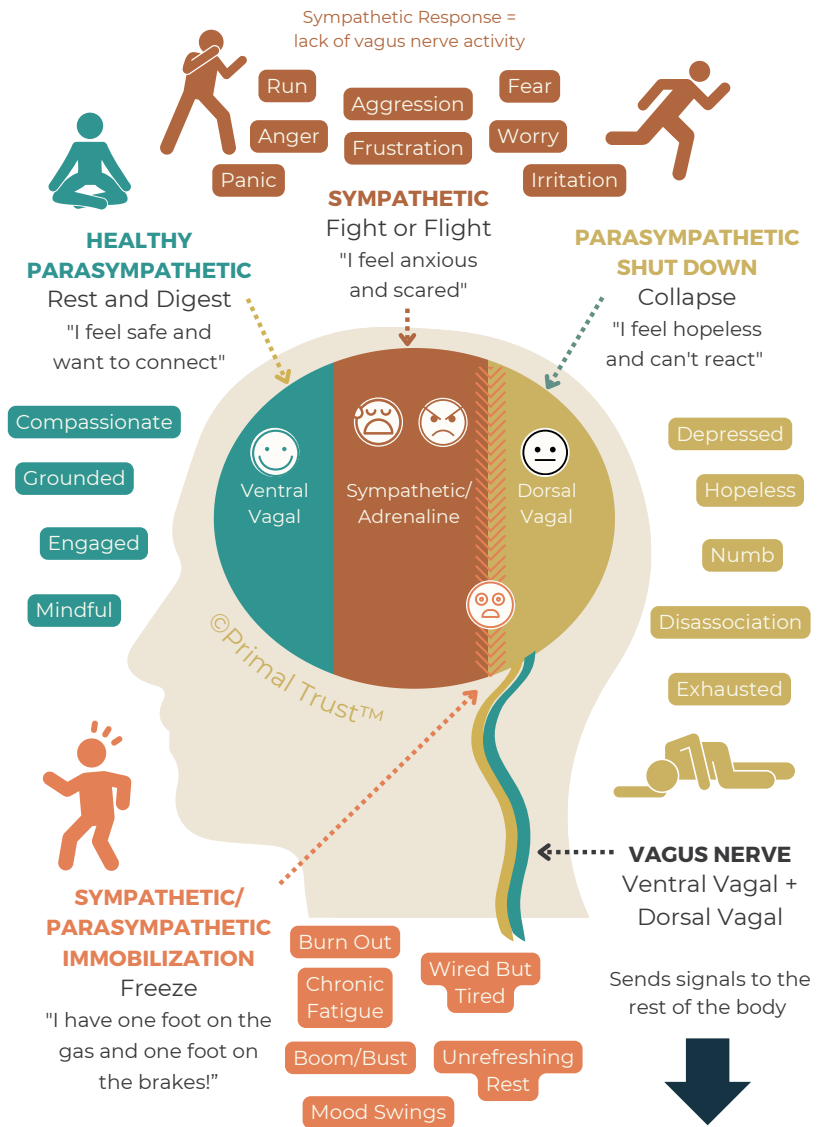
Sympathetic Response = lack of vagus nerve activity

Run
Anger
Panic
Aggression
Frustration
Fear
Worry
Irritation

SYMPATHETIC
Fight or Flight
"I feel anxious and scared"

HEALTHY PARASYMPATHETIC
Rest and Digest
"I feel safe and want to connect"

PARASYMPATHETIC SHUT DOWN
Collapse
"I feel hopeless and can't react"

Compassionate
Grounded
Engaged
Mindful

Ventral Vagal
Sympathetic/ Adrenaline
Dorsal Vagal

Depressed
Hopeless
Numb
Disassociation
Exhausted

©Primal Trust™

VAGUS NERVE
Ventral Vagal + Dorsal Vagal

Sends signals to the rest of the body

SYMPATHETIC/ PARASYMPATHETIC IMMOBILIZATION
Freeze
"I have one foot on the gas and one foot on the brakes!"

Burn Out
Chronic Fatigue
Boom/Bust
Mood Swings
Wired But Tired
Unrefreshing Rest